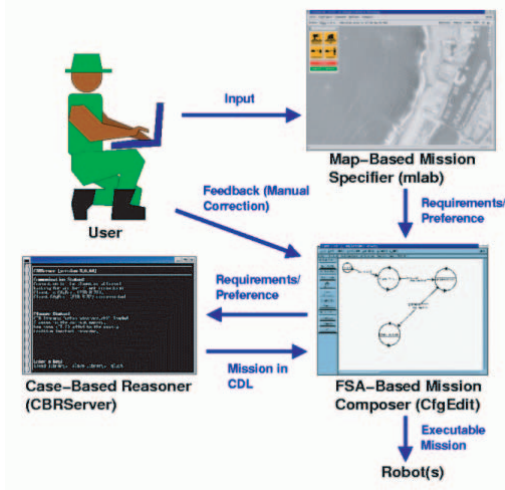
Input

Map–Based Mission Specifier (mlab)

Feedback (Manual Correction)

Requirements/ Preference

User

Requirements/ Preference

CBRServer (version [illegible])

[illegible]

Mission in CDL

Case–Based Reasoner (CBRServer)

FSA–Based Mission Composer (CfgEdit)

Executable Mission

Robot(s)